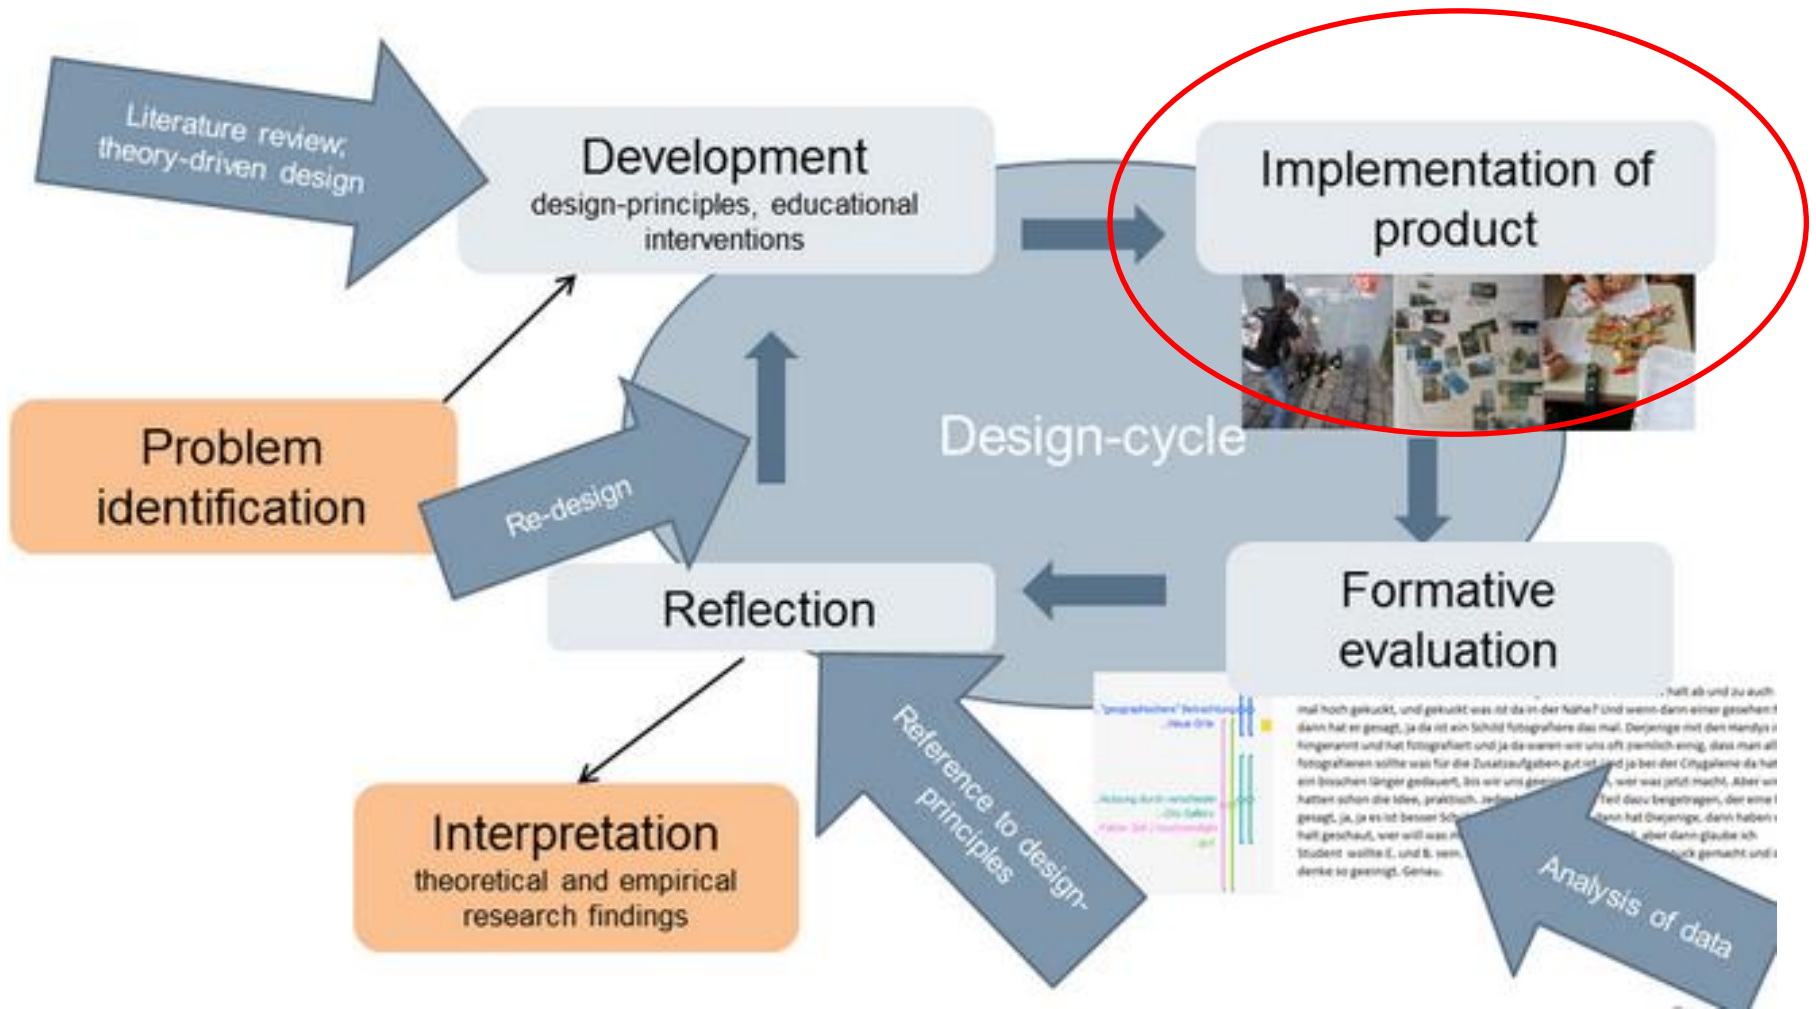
Literature review; theory-driven design

Development
design-principles, educational interventions

Implementation of product

Problem identification

Re-design

Design-cycle

Reflection

Formative evaluation

Interpretation
theoretical and empirical research findings

Reference to design-principles

Analysis of data

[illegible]